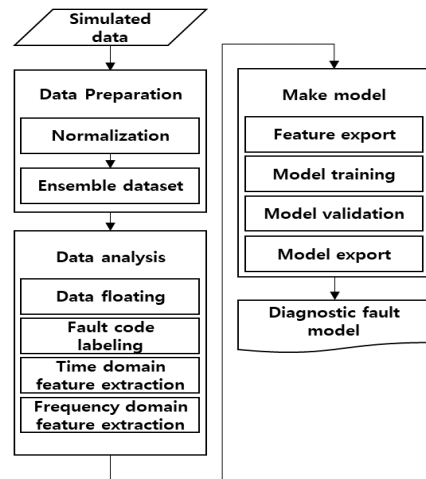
Simulated data

Data Preparation

Normalization

Ensemble dataset

Data analysis

Data floating

Fault code labeling

Time domain feature extraction

Frequency domain feature extraction

Make model

Feature export

Model training

Model validation

Model export

Diagnostic fault model